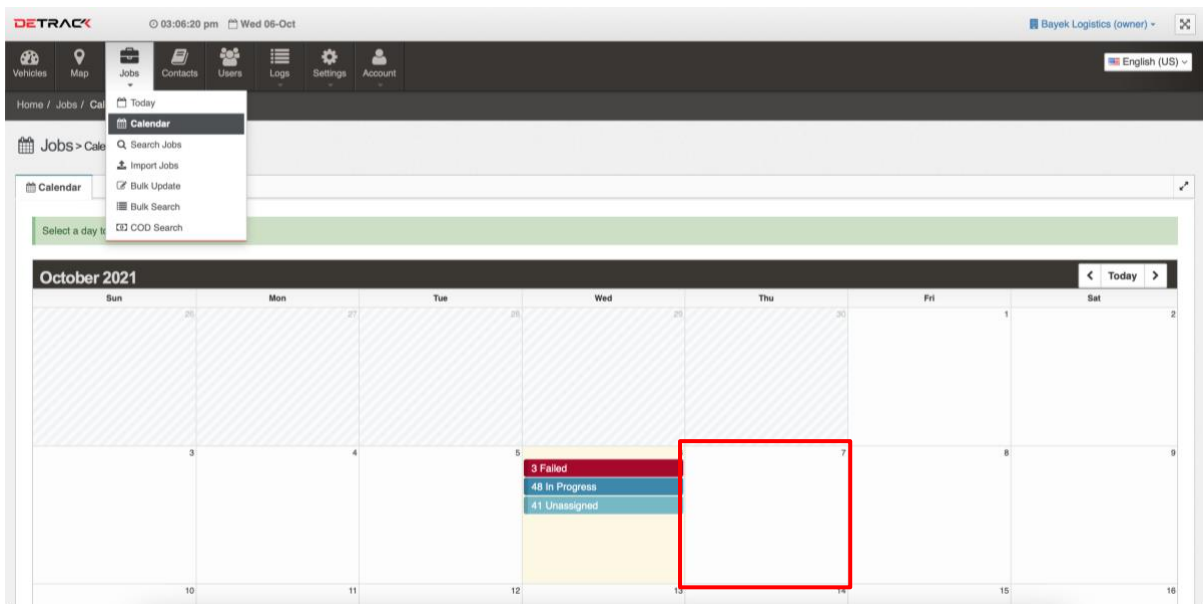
DETRACK 03:06:20 pm Wed 06-Oct Bayek Logistics (owner)

Vehicles Map Jobs Contacts Users Logs Settings Account English (US)

Home / Jobs / Cal

Today
Calendar
Search Jobs
Import Jobs
Bulk Update
Bulk Search
COD Search

Jobs > Cale

Calendar

Select a day t

October 2021

Today

| Sun | Mon | Tue | Wed | Thu | Fri | Sat |
|---|---|---|---|---|---|---|
| 26 | 27 | 28 | 29 | 30 | 1 | 2 |
| 3 | 4 | 5 | 6 3 Failed 48 In Progress 41 Unassigned | 7 | 8 | 9 |
| 10 | 11 | 12 | 13 | 14 | 15 | 16 |